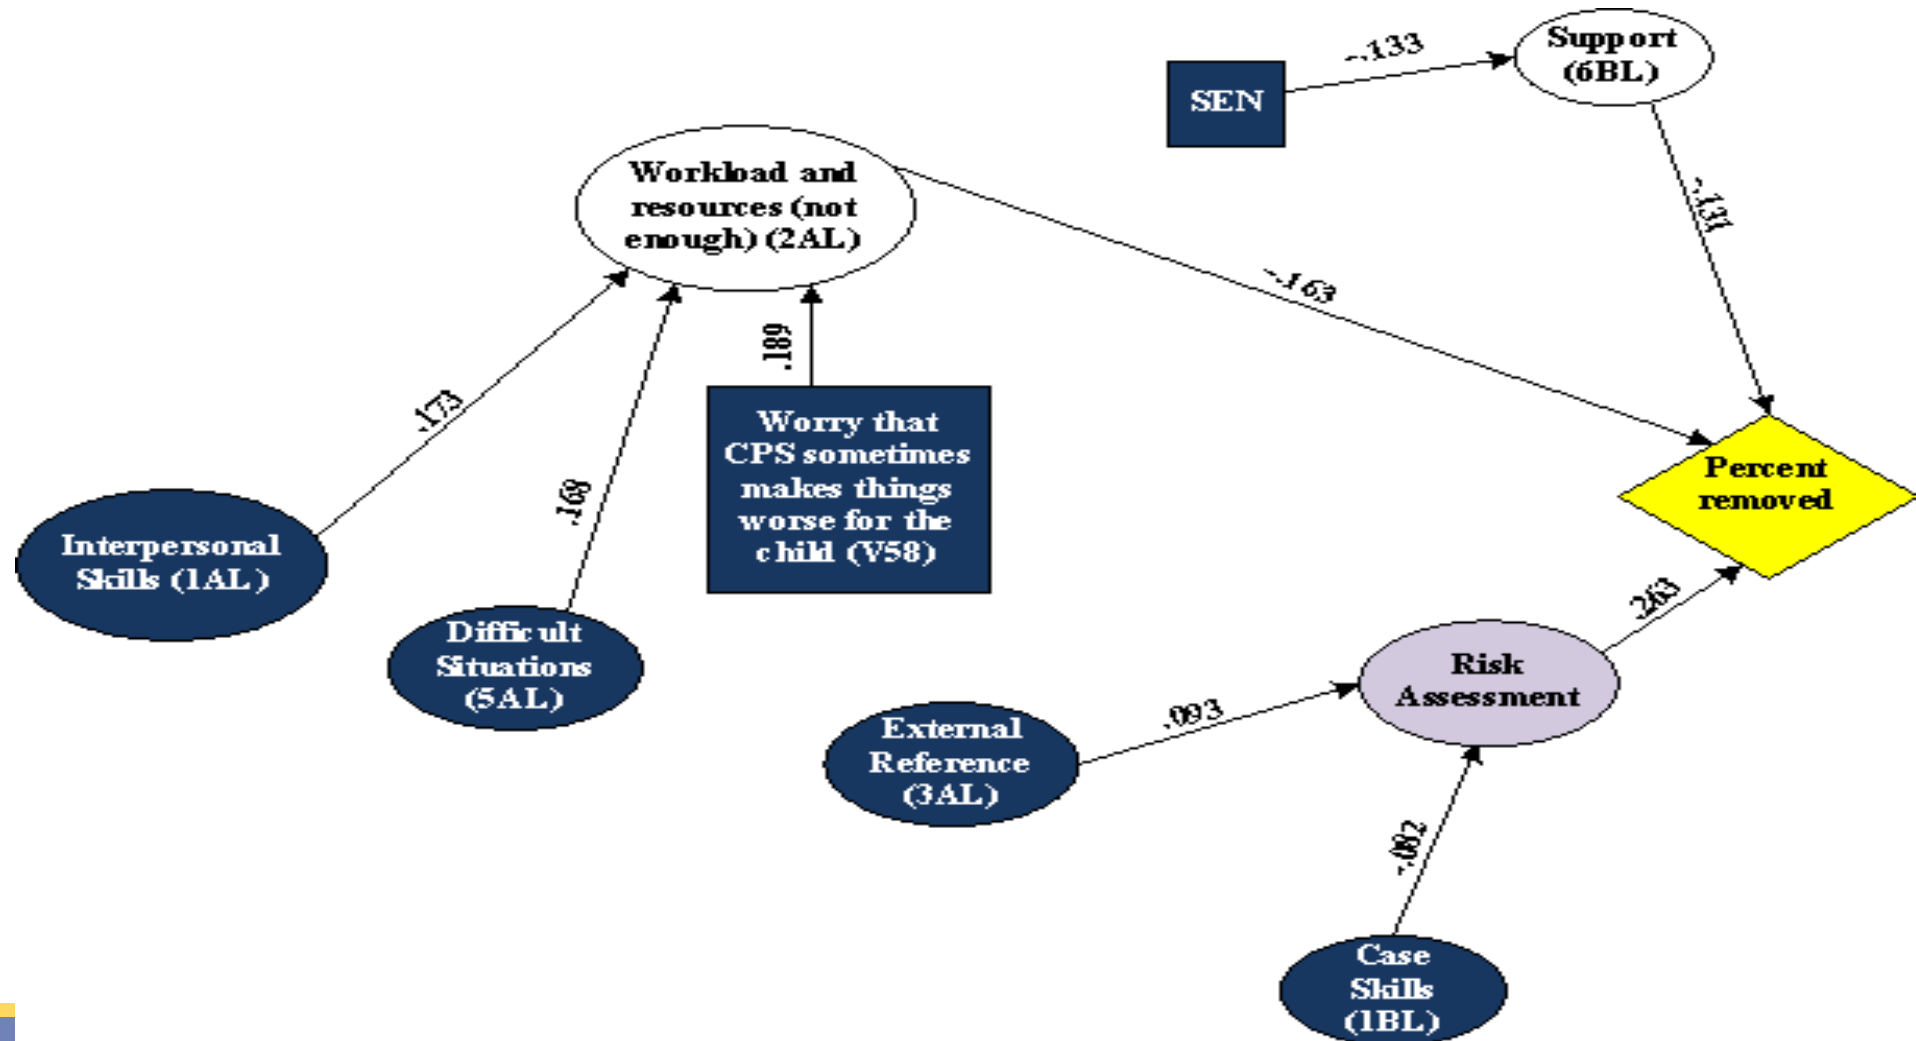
SEN

-.133

Support (6BL)

Workload and resources (not enough) (2AL)

-.131

-.163

.189

Worry that CPS sometimes makes things worse for the child (V58)

Percent removed

.173

.169

Interpersonal Skills (1AL)

Difficult Situations (5AL)

.263

Risk Assessment

.093

External Reference (3AL)

-.082

Case Skills (1BL)